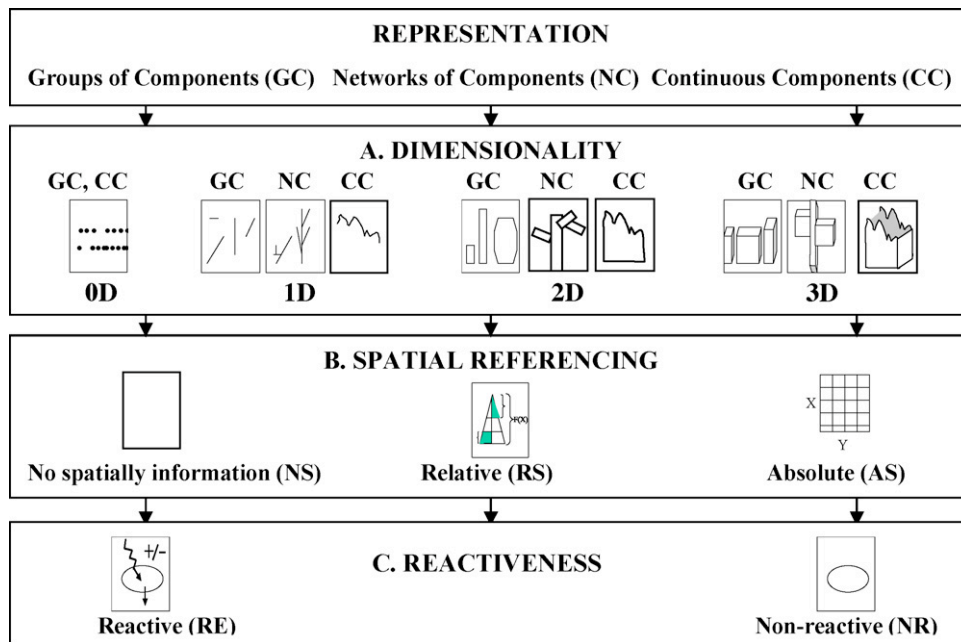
REPRESENTATION

Groups of Components (GC) Networks of Components (NC) Continuous Components (CC)

A. DIMENSIONALITY

GC, CC

0D

GC NC CC

1D

GC NC CC

2D

GC NC CC

3D

B. SPATIAL REFERENCING

No spatially information (NS)

F(X)

Relative (RS)

X

Y

Absolute (AS)

C. REACTIVENESS

+/-

Reactive (RE)

Non-reactive (NR)